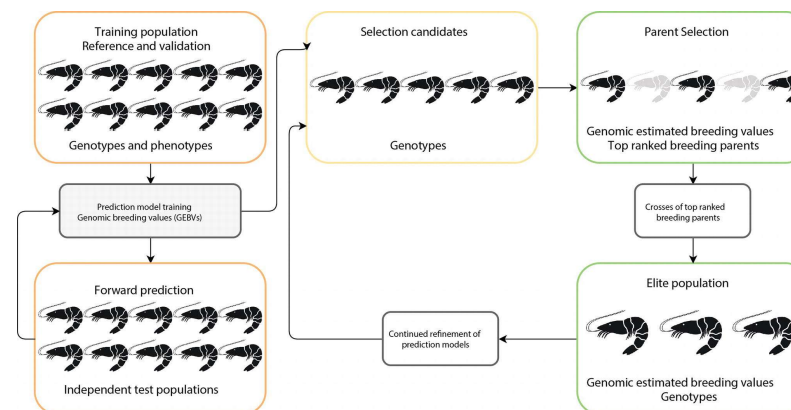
Training population
Reference and validation

Genotypes and phenotypes

Prediction model training
Genomic breeding values (GEBVs)

Forward prediction

Independent test populations

Selection candidates

Genotypes

Parent Selection

Genomic estimated breeding values
Top ranked breeding parents

Crosses of top ranked breeding parents

Elite population

Genomic estimated breeding values
Genotypes

Continued refinement of prediction models